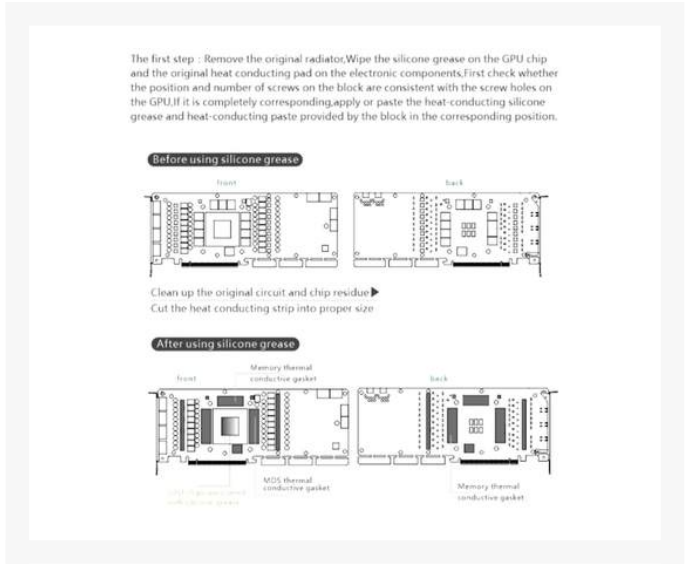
The first step：Remove the original radiator,Wipe the silicone grease on the GPU chip and the original heat conducting pad on the electronic components,First check whether the position and number of screws on the block are consistent with the screw holes on the GPU,If it is completely corresponding,apply or paste the heat-conducting silicone grease and heat-conducting paste provided by the block in the corresponding position.

Before using silicone grease

front

back

Clean up the original circuit and chip residue ▶
Cut the heat conducting strip into proper size

After using silicone grease

front

Memory thermal conductive gasket

back

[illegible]

MOS thermal conductive gasket

Memory thermal conductive gasket